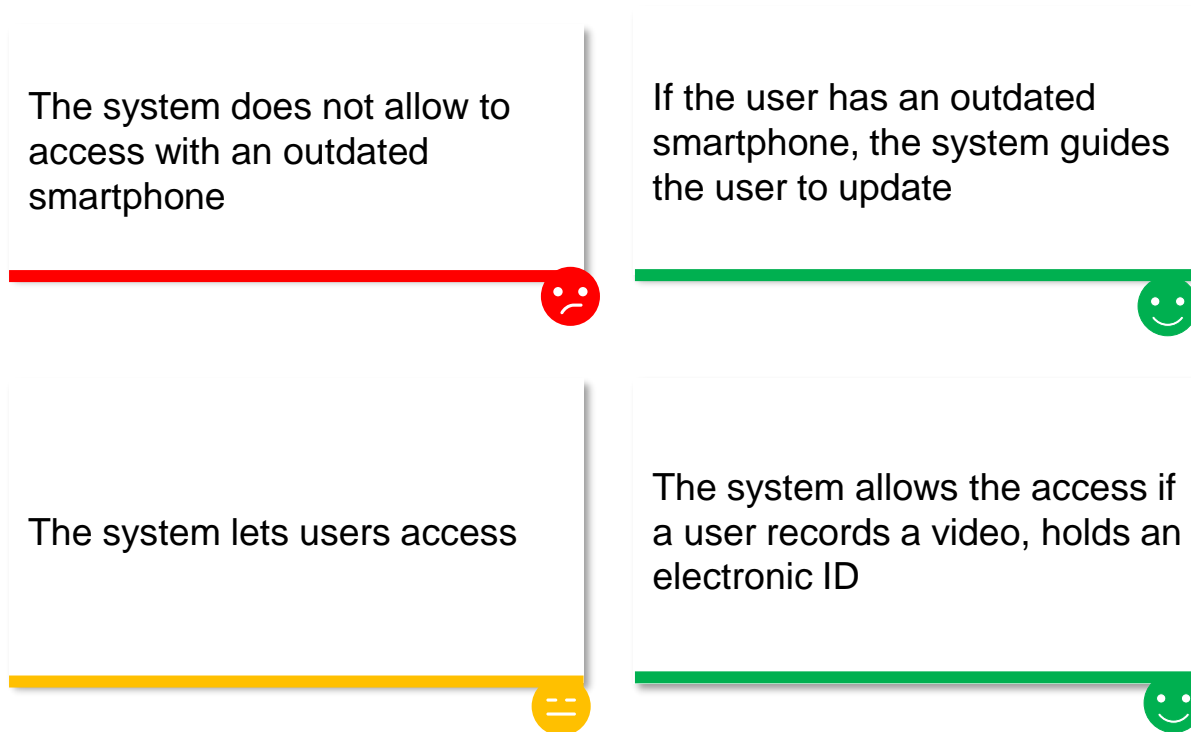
The system does not allow to access with an outdated smartphone

If the user has an outdated smartphone, the system guides the user to update

The system lets users access

The system allows the access if a user records a video, holds an electronic ID